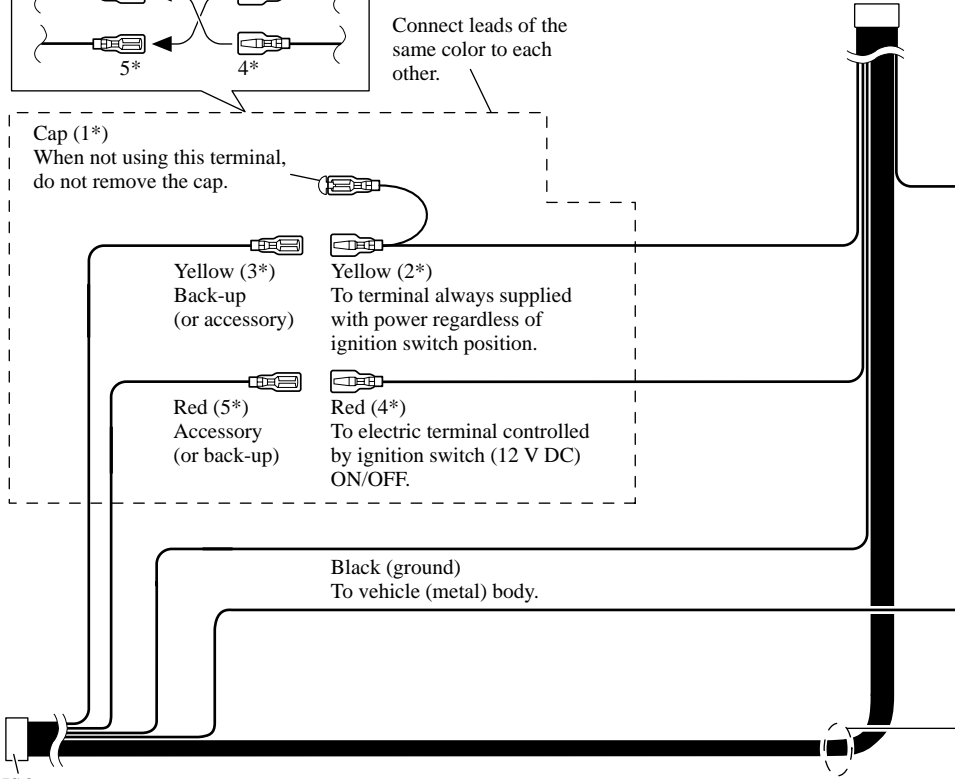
5*

4*

Connect leads of the same color to each other.

Cap (1*)
When not using this terminal, do not remove the cap.

Yellow (3*)
Back-up
(or accessory)

Yellow (2*)
To terminal always supplied with power regardless of ignition switch position.

Red (5*)
Accessory
(or back-up)

Red (4*)
To electric terminal controlled by ignition switch (12 V DC) ON/OFF.

Black (ground)
To vehicle (metal) body.